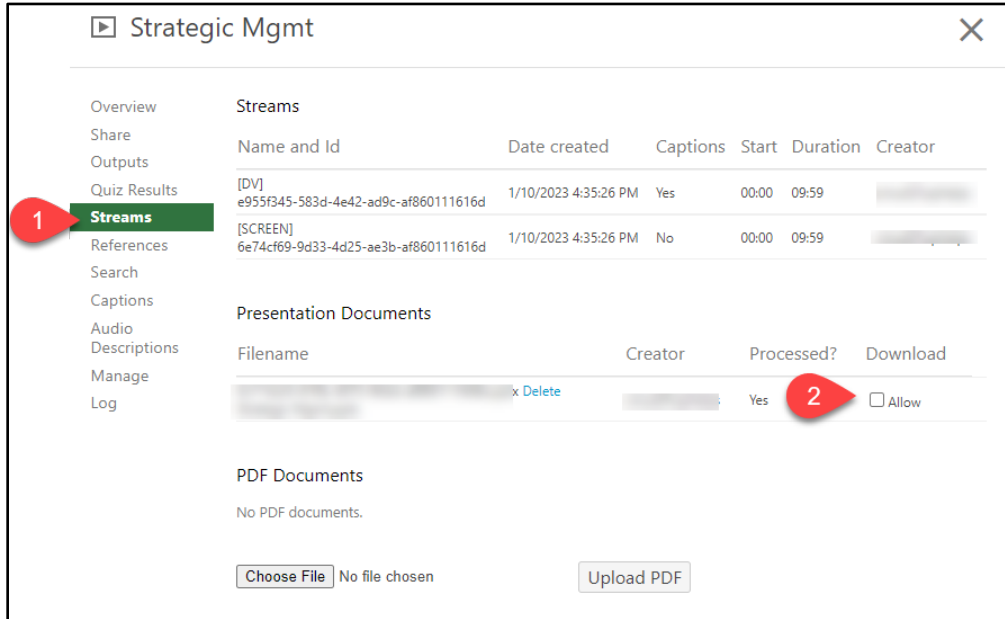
Strategic Mgmt

Overview
Share
Outputs
Quiz Results
Streams
References
Search
Captions
Audio Descriptions
Manage
Log

1

Streams

| Name and Id | Date created | Captions | Start | Duration | Creator |
|---|---|---|---|---|---|
| [DV] e955f345-583d-4e42-ad9c-af860111616d | 1/10/2023 4:35:26 PM | Yes | 00:00 | 09:59 | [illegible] |
| [SCREEN] 6e74cf69-9d33-4d25-ae3b-af860111616d | 1/10/2023 4:35:26 PM | No | 00:00 | 09:59 | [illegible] |

Presentation Documents

| Filename | Creator | Processed? | Download |
|---|---|---|---|
| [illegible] x Delete | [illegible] | Yes | Allow |

2

PDF Documents

No PDF documents.

Choose File No file chosen

Upload PDF